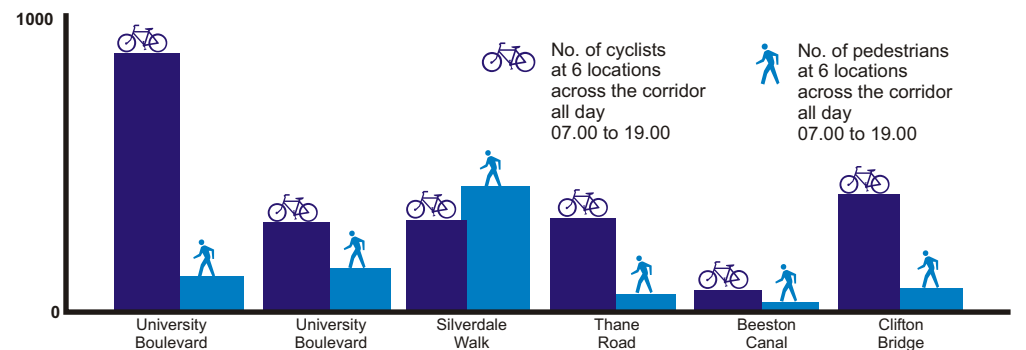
1000

0

No. of cyclists at 6 locations across the corridor all day 07.00 to 19.00

No. of pedestrians at 6 locations across the corridor all day 07.00 to 19.00

University Boulevard

University Boulevard

Silverdale Walk

Thane Road

Beeston Canal

Clifton Bridge